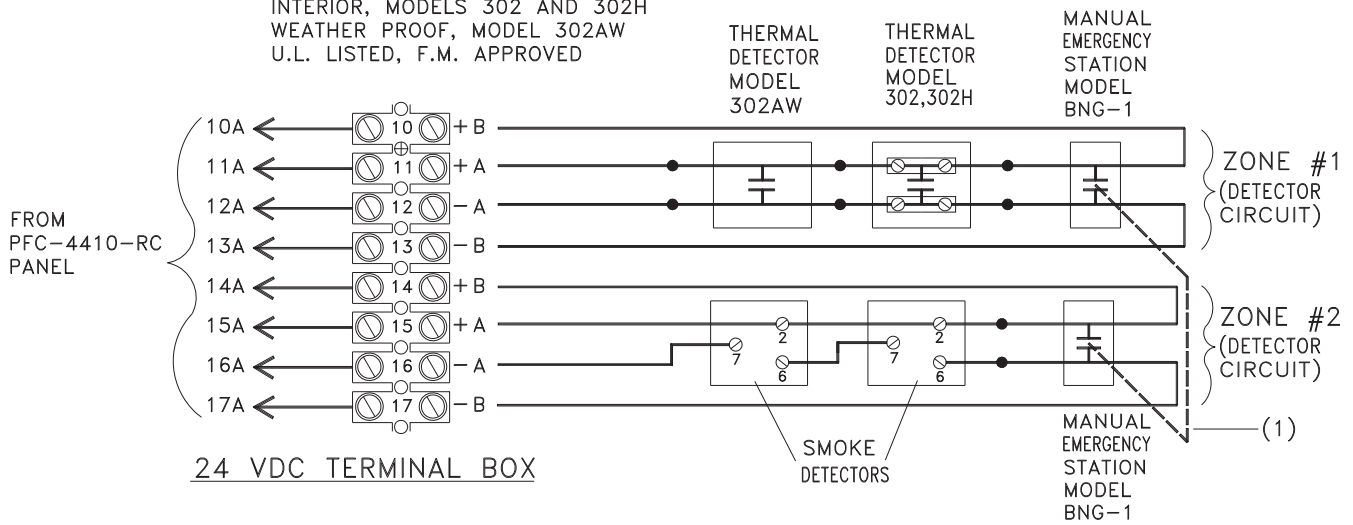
INTERIOR, MODELS 302 AND 302H
WEATHER PROOF, MODEL 302AW
U.L. LISTED, F.M. APPROVED

THERMAL DETECTOR MODEL 302AW

THERMAL DETECTOR MODEL 302,302H

MANUAL EMERGENCY STATION MODEL BNG-1

FROM PFC-4410-RC PANEL

10A
11A
12A
13A
14A
15A
16A
17A

10 +B
11 +A
12 -A
13 -B
14 +B
15 +A
16 -A
17 -B

ZONE #1 (DETECTOR CIRCUIT)

ZONE #2 (DETECTOR CIRCUIT)

7 2 6
7 2 6

SMOKE DETECTORS

MANUAL EMERGENCY STATION MODEL BNG-1

(1)

24 VDC TERMINAL BOX